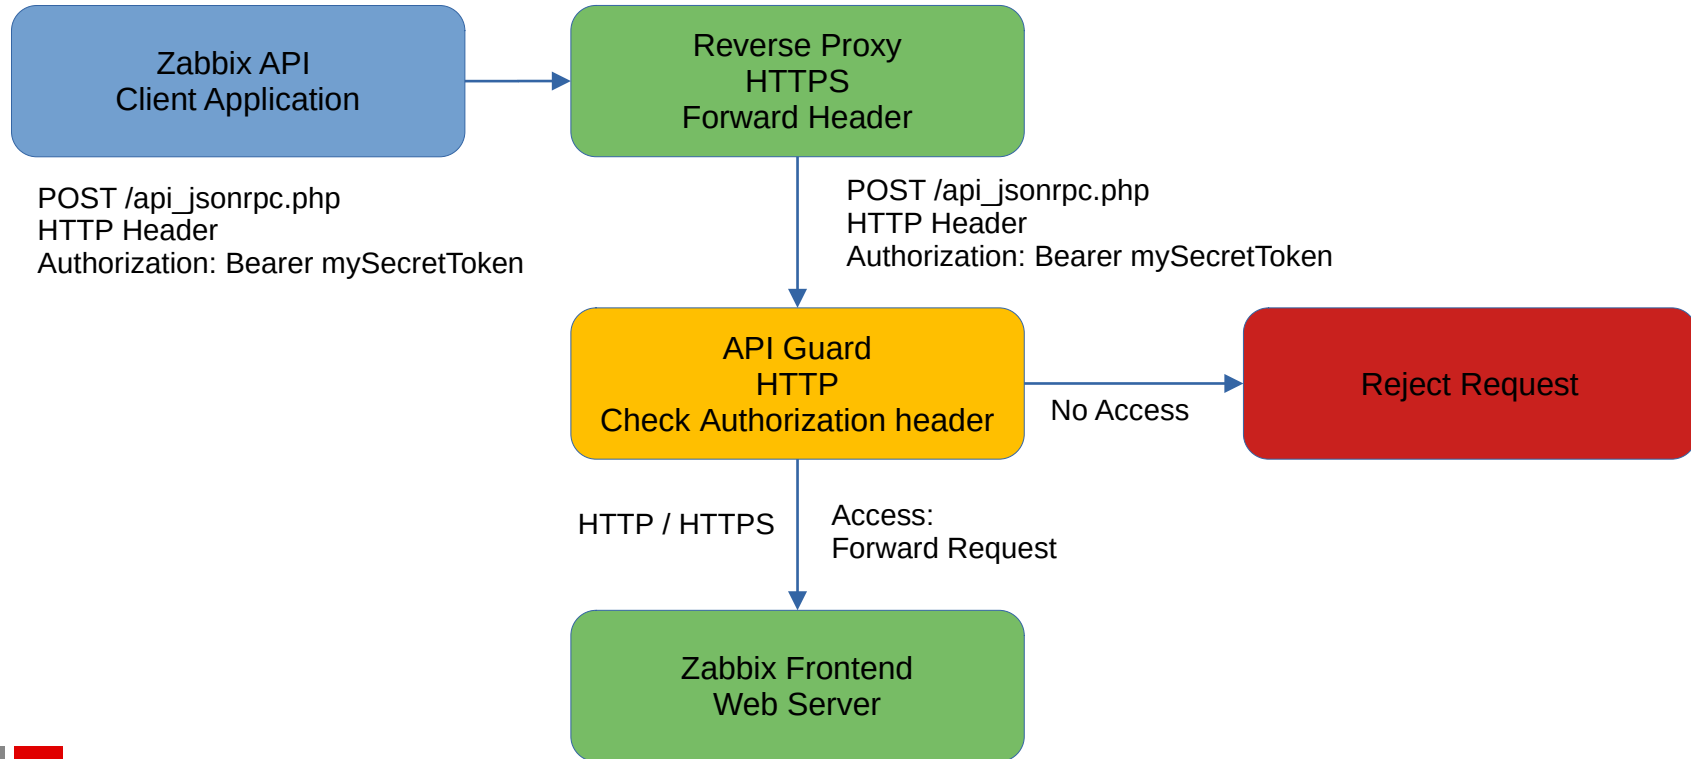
Zabbix API
Client Application

Reverse Proxy
HTTPS
Forward Header

POST /api_jsonrpc.php
HTTP Header
Authorization: Bearer mySecretToken

POST /api_jsonrpc.php
HTTP Header
Authorization: Bearer mySecretToken

API Guard
HTTP
Check Authorization header

No Access

Reject Request

HTTP / HTTPS

Access:
Forward Request

Zabbix Frontend
Web Server